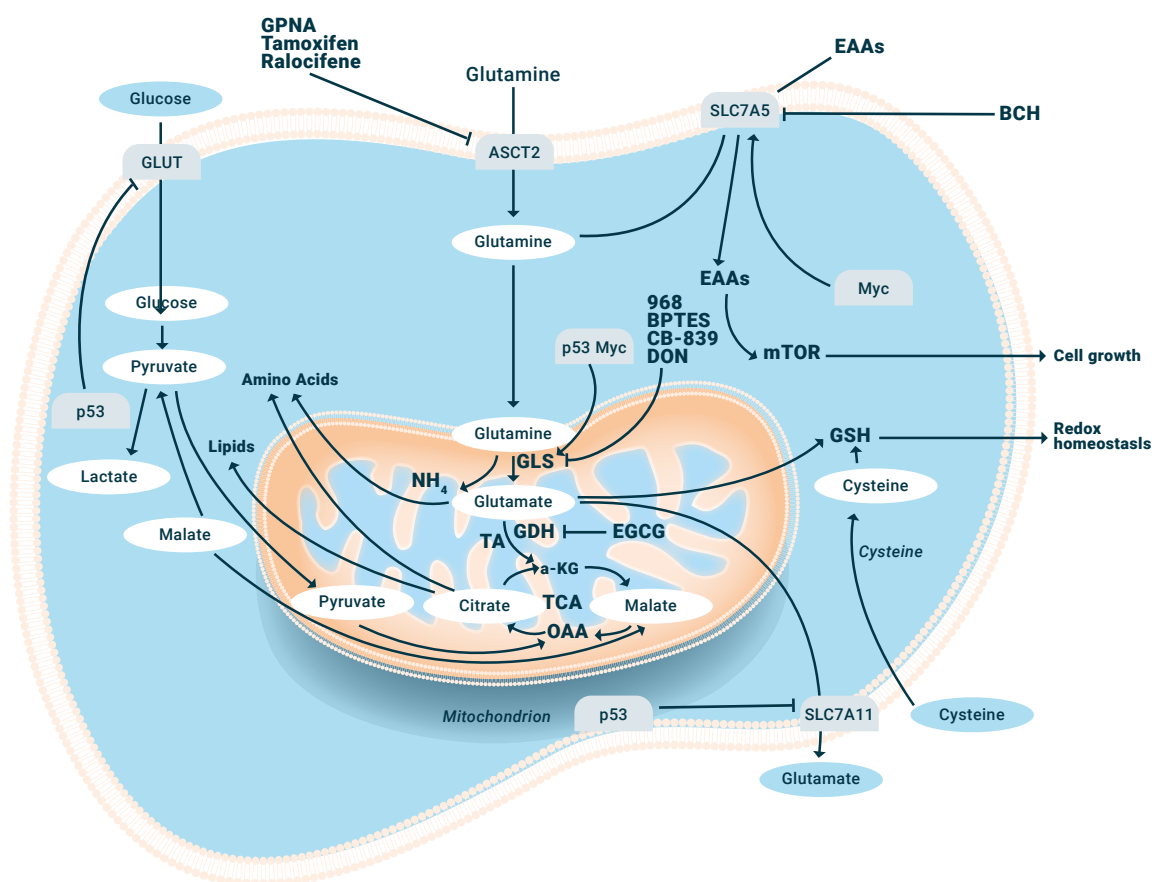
GPNA
Tamoxifen
Ralocifene

Glutamine

EAAs

SLC7A5

BCH

Glucose

GLUT

ASCT2

Glutamine

EAAs

Myc

Glucose

968
BPTES
CB-839
DON

p53 Myc

mTOR

Cell growth

Pyruvate

Amino Acids

p53

Glutamine

GSH

Redox homeostasls

Lipids

$NH_4$

GLS

Lactate

Glutamate

Cysteine

Malate

GDH

EGCG

TA

Cysteine

a-KG

Pyruvate

Citrate

TCA

Malate

OAA

Mitochondrion

p53

SLC7A11

Cysteine

Glutamate